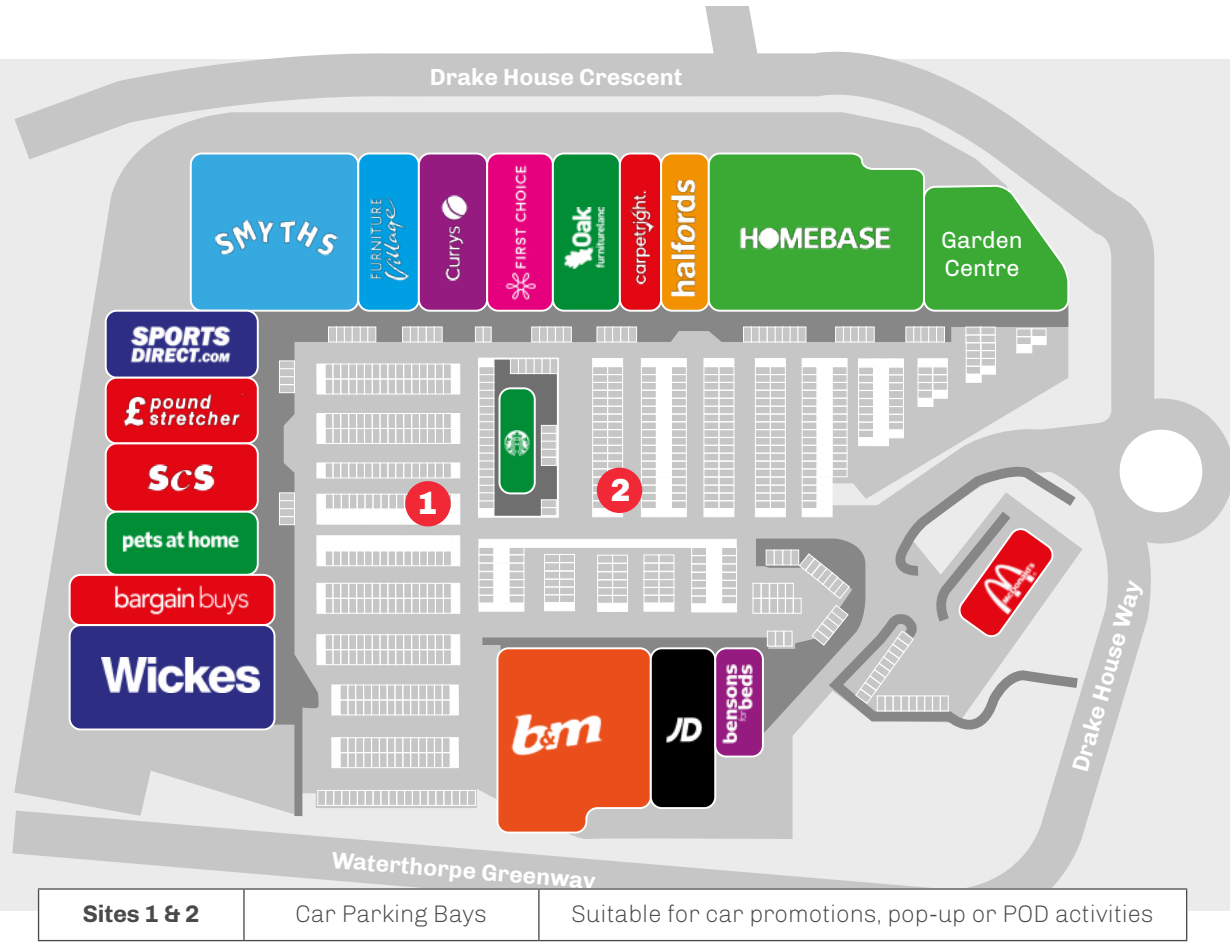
Drake House Crescent

SMYTHS

FURNITURE Village

Currys

FIRST CHOICE

Oak furnitureland

carpetright.

halfords

HOMEBASE

Garden Centre

SPORTS DIRECT.com

£ pound stretcher

ScS

pets at home

bargain buys

Wickes

1

2

McDonald's

b&m

JD

bensons for beds

Drake House Way

Waterthorpe Greenway

| Sites 1 & 2 | Car Parking Bays | Suitable for car promotions, pop-up or POD activities |
|---|---|---|